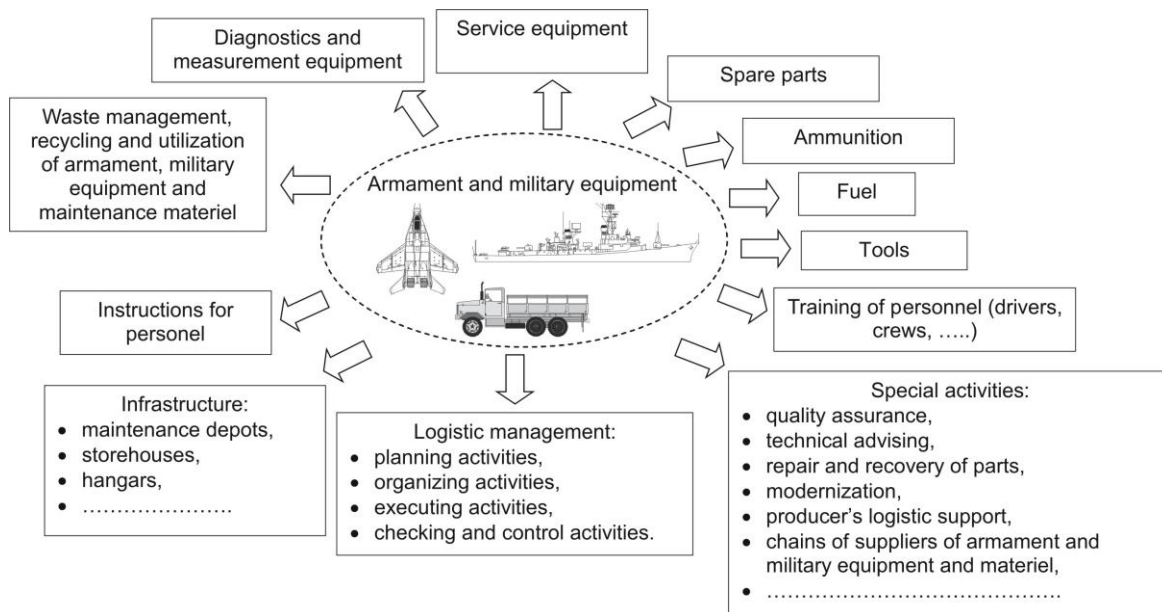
Diagnostics and measurement equipment

Service equipment

Spare parts

Waste management, recycling and utilization of armament, military equipment and maintenance materiel

Ammunition

Armament and military equipment

Fuel

Tools

Instructions for personel

Training of personnel (drivers, crews, …..)

Infrastructure:
- maintenance depots,
- storehouses,
- hangars,
- ………………….

Logistic management:
- planning activities,
- organizing activities,
- executing activities,
- checking and control activities.

Special activities:
- quality assurance,
- technical advising,
- repair and recovery of parts,
- modernization,
- producer's logistic support,
- chains of suppliers of armament and military equipment and materiel,
- …………………………………